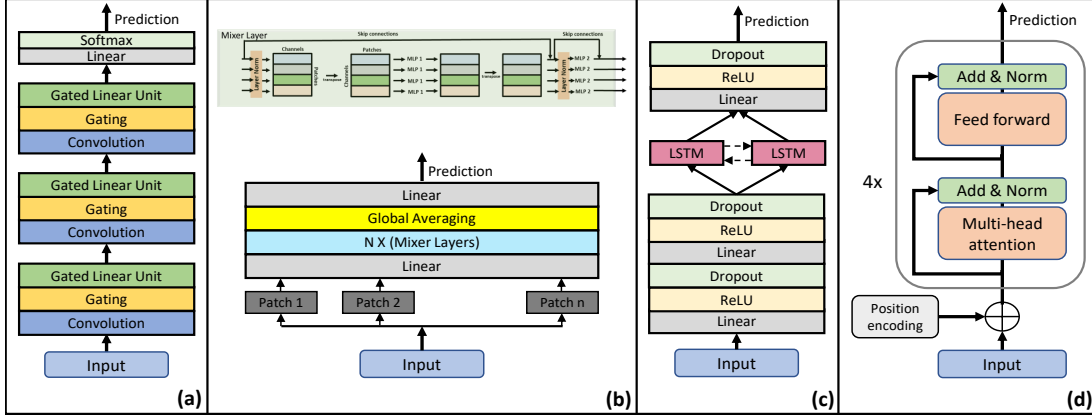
Prediction
Softmax
Linear
Gated Linear Unit
Gating
Convolution
Gated Linear Unit
Gating
Convolution
Gated Linear Unit
Gating
Convolution
Input
(a)

Mixer Layer
Skip connections
Skip connections
Channels
Patches
Layer Norm
Patches
Transpose
Channels
MLP 1
MLP 1
MLP 1
MLP 1
Transpose
Layer Norm
MLP 2
MLP 2
MLP 2
MLP 2
Prediction
Linear
Global Averaging
N X (Mixer Layers)
Linear
Patch 1
Patch 2
Patch n
Input
(b)

Prediction
Dropout
ReLU
Linear
LSTM
LSTM
Dropout
ReLU
Linear
Dropout
ReLU
Linear
Input
(c)

Prediction
Add & Norm
Feed forward
4x
Add & Norm
Multi-head attention
Position encoding
Input
(d)